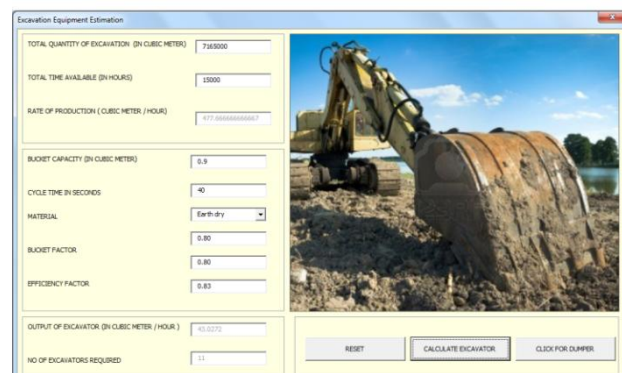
Excavation Equipment Estimation

TOTAL QUANTITY OF EXCAVATION (IN CUBIC METER) 7165000

TOTAL TIME AVAILABLE (IN HOURS) 15000

RATE OF PRODUCTION ( CUBIC METER / HOUR) 477.666666666667

BUCKET CAPACITY (IN CUBIC METER) 0.9

CYCLE TIME IN SECONDS 40

MATERIAL Earth dry

BUCKET FACTOR 0.80

0.80

EFFICIENCY FACTOR 0.83

OUTPUT OF EXCAVATOR (IN CUBIC METER / HOUR ) 43.0272

NO OF EXCAVATORS REQUIRED 11

RESET

CALCULATE EXCAVATOR

CLICK FOR DUMPER